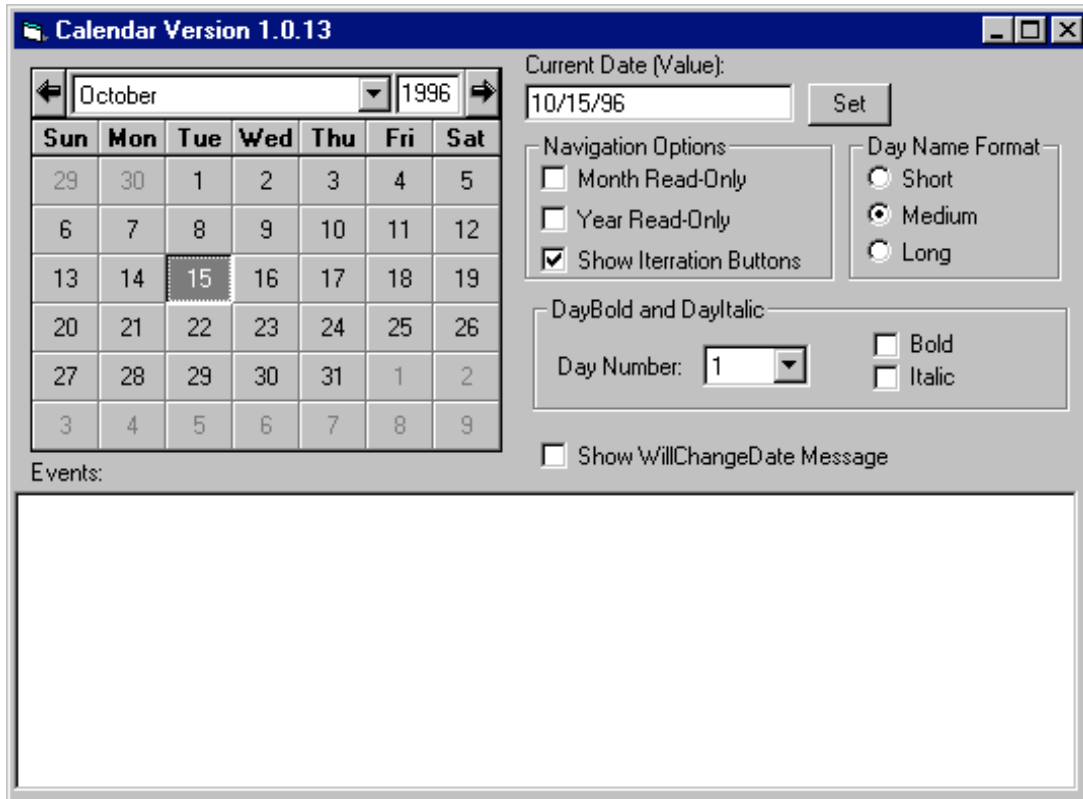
Calendar Version 1.0.13

October 1996

| Sun | Mon | Tue | Wed | Thu | Fri | Sat |
|---|---|---|---|---|---|---|
| 29 | 30 | 1 | 2 | 3 | 4 | 5 |
| 6 | 7 | 8 | 9 | 10 | 11 | 12 |
| 13 | 14 | 15 | 16 | 17 | 18 | 19 |
| 20 | 21 | 22 | 23 | 24 | 25 | 26 |
| 27 | 28 | 29 | 30 | 31 | 1 | 2 |
| 3 | 4 | 5 | 6 | 7 | 8 | 9 |

Current Date (Value):
10/15/96
Set

Navigation Options
Month Read-Only
Year Read-Only
Show Iterration Buttons

Day Name Format
Short
Medium
Long

DayBold and DayItalic
Day Number: 1
Bold
Italic

Show WillChangeDate Message

Events: